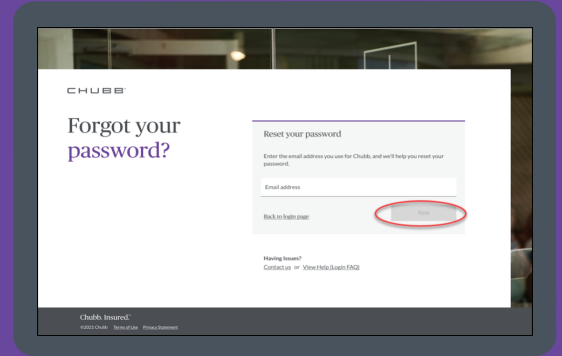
CHUBB

Forgot your password?

Reset your password

Enter the email address you use for Chubb, and we'll help you reset your password.

Email address

Back to login page

Next

Having Issues?

Contact us or View Help (Login FAQ)

Chubb. Insured.

©2023 Chubb Terms of Use Privacy Statement